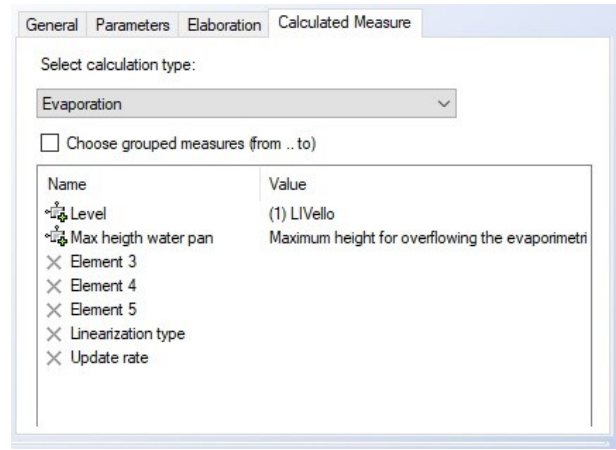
General | Parameters | Elaboration | Calculated Measure

Select calculation type:

Evaporation

Choose grouped measures (from .. to)

| Name | Value |
|---|---|
| Level | (1) LIVello |
| Max heigth water pan | Maximum height for overflowing the evaporimetri |
| Element 3 | |
| Element 4 | |
| Element 5 | |
| Linearization type | |
| Update rate | |